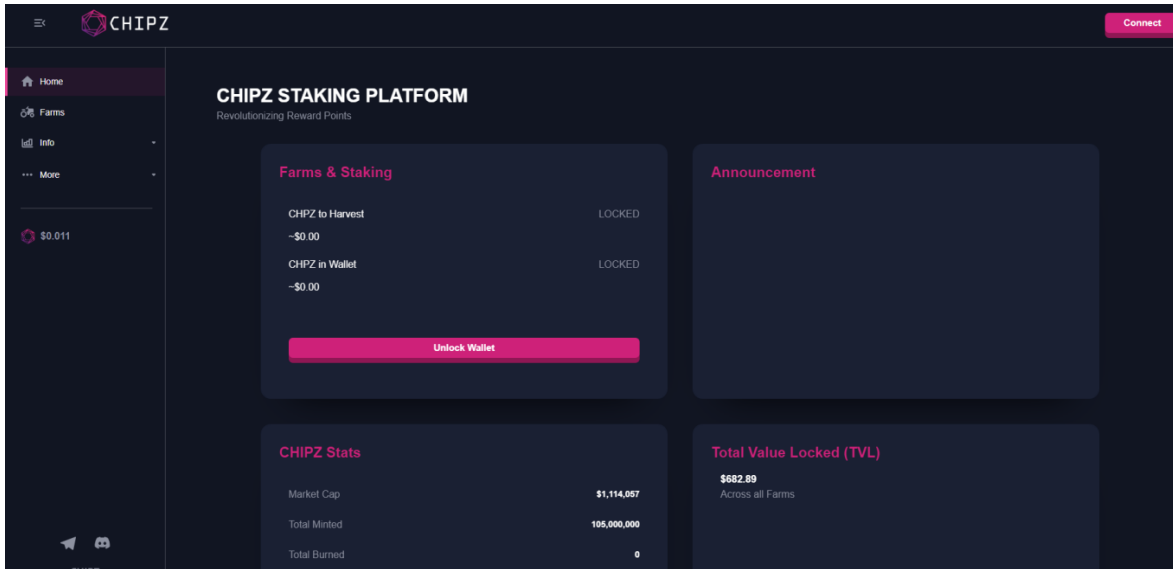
CHIPZ

Connect

Home
Farms
Info
More

$0.011

CHIPZ STAKING PLATFORM
Revolutionizing Reward Points

Farms & Staking

CHPZ to Harvest LOCKED
~$0.00
CHPZ in Wallet LOCKED
~$0.00

Unlock Wallet

Announcement

CHIPZ Stats

| Market Cap | $1,114,057 |
|---|---|
| Total Minted | 105,000,000 |
| Total Burned | 0 |

Total Value Locked (TVL)
$682.89
Across all Farms